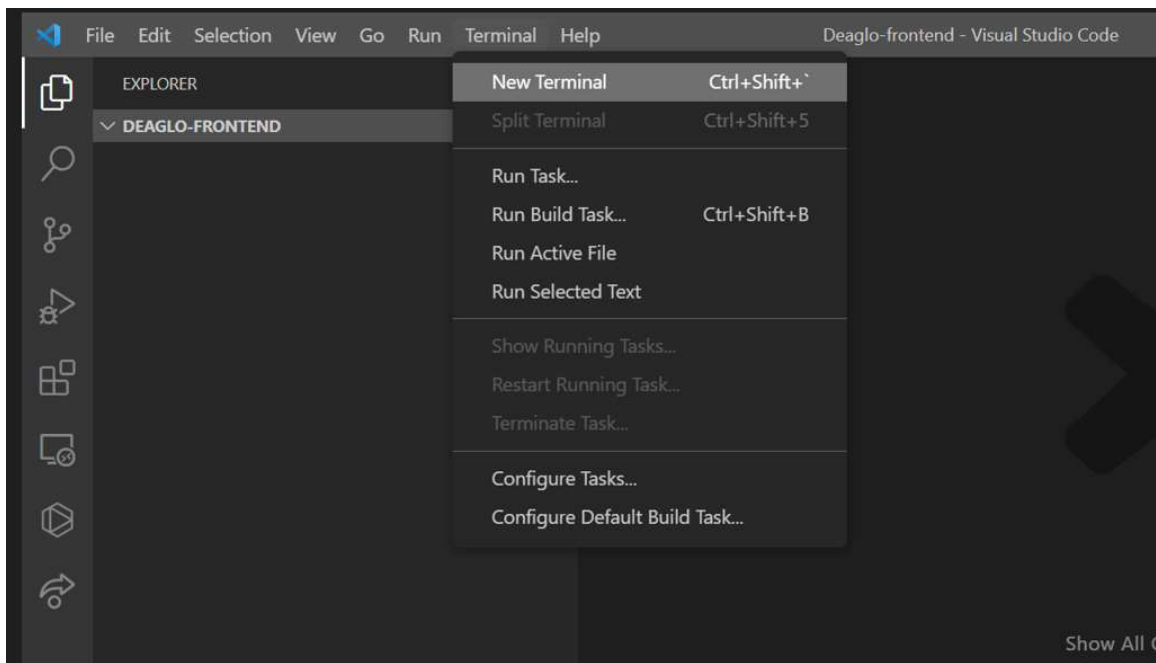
File Edit Selection View Go Run Terminal Help

Deaglo-frontend - Visual Studio Code

EXPLORER

DEAGLO-FRONTEND

New Terminal Ctrl+Shift+`
Split Terminal Ctrl+Shift+5

Run Task...
Run Build Task... Ctrl+Shift+B
Run Active File
Run Selected Text

Show Running Tasks...
Restart Running Task...
Terminate Task...

Configure Tasks...
Configure Default Build Task...

Show All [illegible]